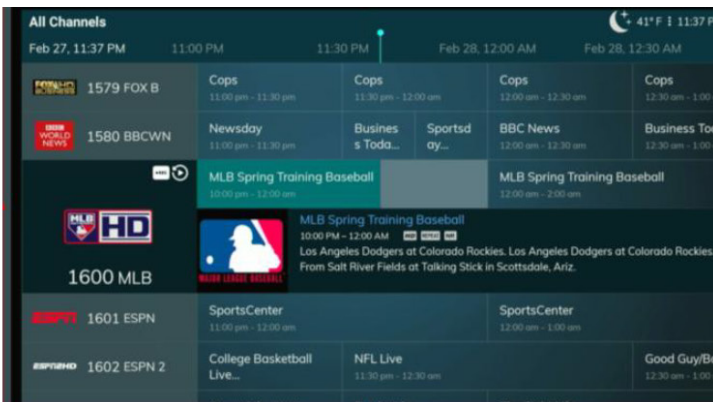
All Channels

41°F | 11:37 P

Feb 27, 11:37 PM 11:00 PM 11:30 PM Feb 28, 12:00 AM Feb 28, 12:30 AM

1579 FOX B
Cops
11:00 pm - 11:30 pm
Cops
11:30 pm - 12:00 am
Cops
12:00 am - 12:30 am
Cops
12:30 am - 1:00

BBC WORLD NEWS
1580 BBCWN
Newsday
11:00 pm - 11:30 pm
Busines s Toda...
Sportsd ay...
BBC News
12:00 am - 12:30 am
Business To
12:30 am - 1:00

MLB Spring Training Baseball
10:00 pm - 12:00 am
MLB Spring Training Baseball
12:00 am - 2:00 am

MLB HD
1600 MLB

MAJOR LEAGUE BASEBALL
MLB Spring Training Baseball
10:00 PM – 12:00 AM
Los Angeles Dodgers at Colorado Rockies. Los Angeles Dodgers at Colorado Rockies From Salt River Fields at Talking Stick in Scottsdale, Ariz.

ESPN
1601 ESPN
SportsCenter
11:00 pm - 12:00 am
SportsCenter
12:00 am - 1:00 am

ESPN2HD
1602 ESPN 2
College Basketball Live...
NFL Live
11:30 pm - 12:30 am
Good Guy/B
12:30 am - 1:00